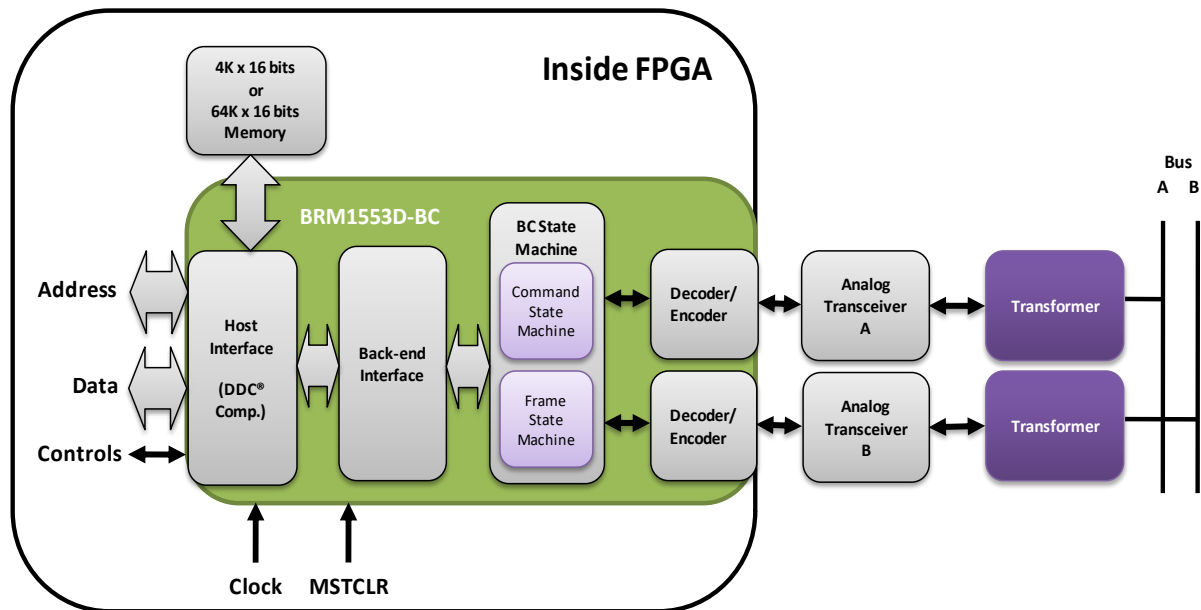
Inside FPGA

4K x 16 bits
or
64K x 16 bits
Memory

BRM1553D-BC

Address

Data

Controls

Host Interface

(DDC® Comp.)

Back-end Interface

BC State Machine

Command State Machine

Frame State Machine

Decoder/ Encoder

Decoder/ Encoder

Analog Transceiver A

Analog Transceiver B

Transformer

Transformer

Bus
A B

Clock

MSTCLR